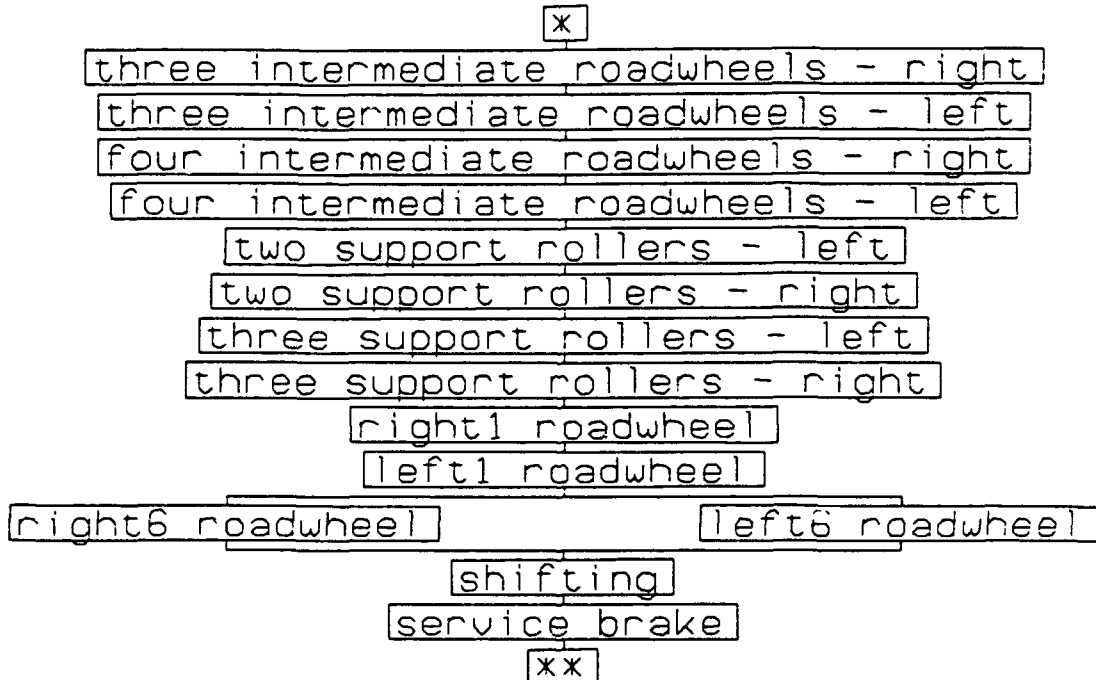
*

three intermediate roadwheels - right

three intermediate roadwheels - left

four intermediate roadwheels - right

four intermediate roadwheels - left

two support rollers - left

two support rollers - right

three support rollers - left

three support rollers - right

right1 roadwheel

left1 roadwheel

right6 roadwheel

left6 roadwheel

shifting

service brake

**